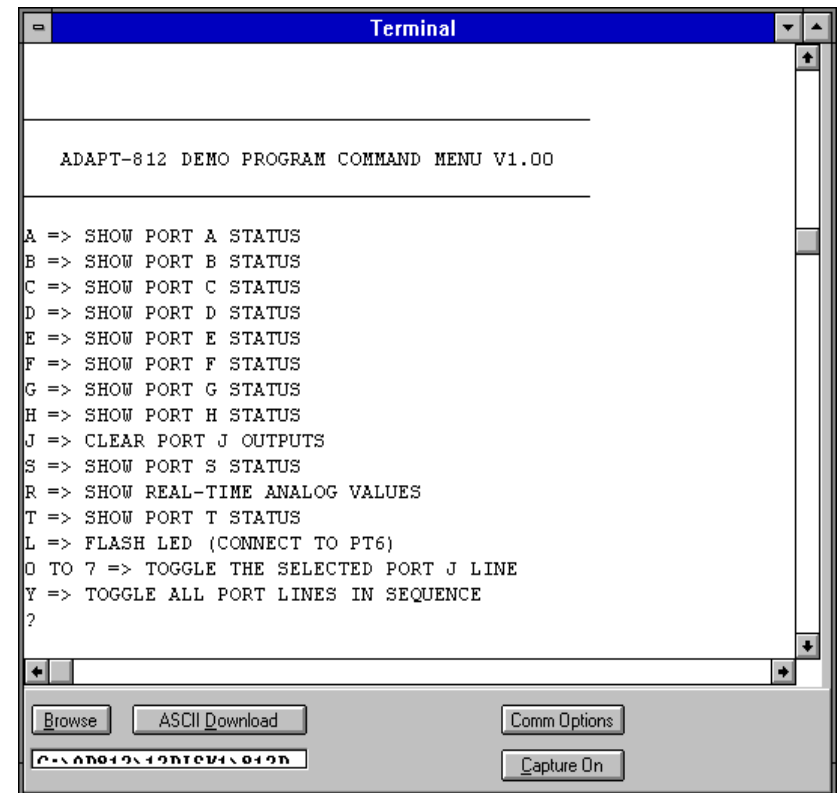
Terminal

ADAPT-812 DEMO PROGRAM COMMAND MENU V1.00

A => SHOW PORT A STATUS
B => SHOW PORT B STATUS
C => SHOW PORT C STATUS
D => SHOW PORT D STATUS
E => SHOW PORT E STATUS
F => SHOW PORT F STATUS
G => SHOW PORT G STATUS
H => SHOW PORT H STATUS
J => CLEAR PORT J OUTPUTS
S => SHOW PORT S STATUS
R => SHOW REAL-TIME ANALOG VALUES
T => SHOW PORT T STATUS
L => FLASH LED (CONNECT TO PT6)
0 TO 7 => TOGGLE THE SELECTED PORT J LINE
Y => TOGGLE ALL PORT LINES IN SEQUENCE
?

Browse
ASCII Download
Comm Options
Capture On
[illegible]